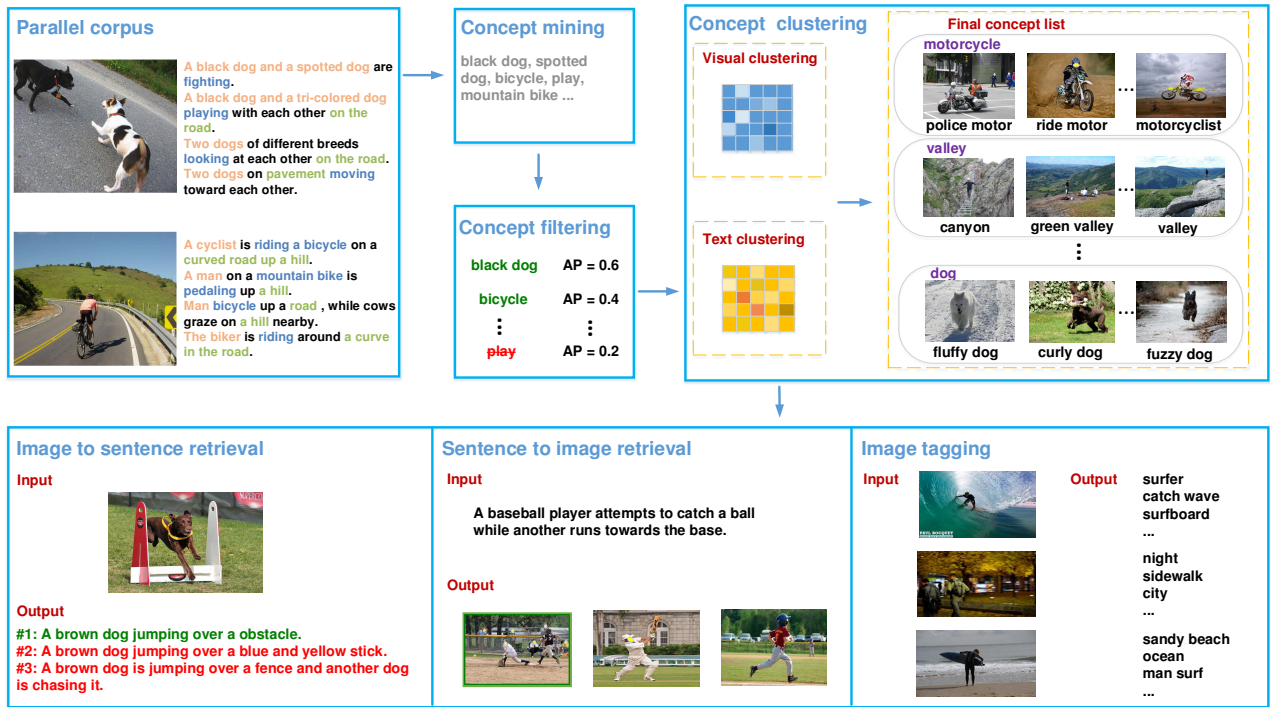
Parallel corpus

A black dog and a spotted dog are fighting.
A black dog and a tri-colored dog playing with each other on the road.
Two dogs of different breeds looking at each other on the road.
Two dogs on pavement moving toward each other.

A cyclist is riding a bicycle on a curved road up a hill.
A man on a mountain bike is pedaling up a hill.
Man bicycle up a road , while cows graze on a hill nearby.
The biker is riding around a curve in the road.

Concept mining

black dog, spotted dog, bicycle, play, mountain bike ...

Concept filtering

| | |
|---|---|
| black dog | AP = 0.6 |
| bicycle | AP = 0.4 |
| ⋮ | ⋮ |
| ~~play~~ | AP = 0.2 |

Concept clustering

Visual clustering

Text clustering

Final concept list

motorcycle
police motor | ride motor | ... | motorcyclist

valley
canyon | green valley | ... | valley

⋮

dog
fluffy dog | curly dog | ... | fuzzy dog

Image to sentence retrieval

Input

Output

#1: A brown dog jumping over a obstacle.
#2: A brown dog jumping over a blue and yellow stick.
#3: A brown dog is jumping over a fence and another dog is chasing it.

Sentence to image retrieval

Input

A baseball player attempts to catch a ball while another runs towards the base.

Output

Image tagging

Input

Output

surfer
catch wave
surfboard
...

night
sidewalk
city
...

sandy beach
ocean
man surf
...